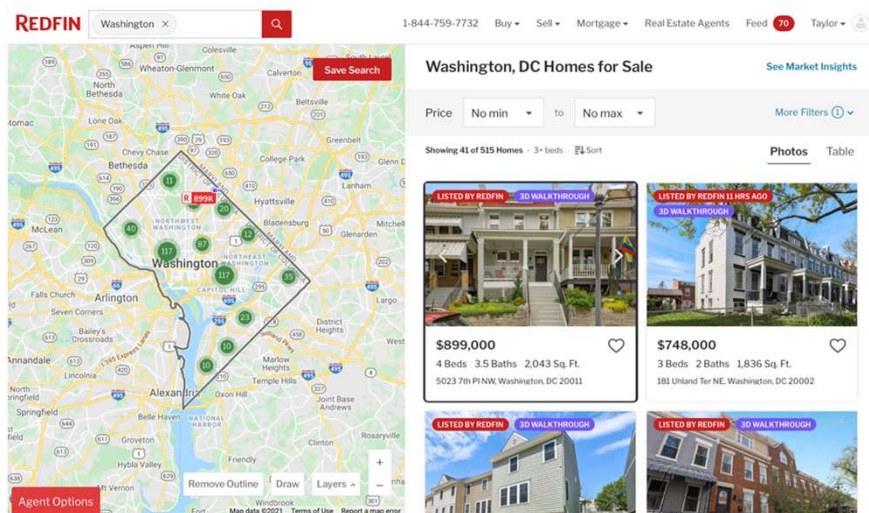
REDFIN Washington ×

1-844-759-7732 Buy Sell Mortgage Real Estate Agents Feed 70 Taylor

Save Search

Wheaton-Glenmont
North Bethesda
Beltsville
Bethesda
Greenbelt
Lanham
Hyattsville
McLean
Bladensburg
Glenarden
Washington
Arlington
Seven Corners
Bailey's Crossroads
District Heights
Annandale
Alexandria
Temple Hills
Springfield
Oxon Hill
Joint Base Andrews
Belle Haven
R 899K
41 20 40 12 117 87 117 35 23 10 10

Remove Outline Draw Layers + −
Map data ©2021 Terms of Use Report a map error
Agent Options

Washington, DC Homes for Sale
See Market Insights

Price No min to No max More Filters 1

Showing 41 of 515 Homes · 3+ beds · Sort
Photos Table

LISTED BY REDFIN 3D WALKTHROUGH
$899,000
4 Beds 3.5 Baths 2,043 Sq. Ft.
5023 7th Pl NW, Washington, DC 20011

LISTED BY REDFIN 11 HRS AGO 3D WALKTHROUGH
$748,000
3 Beds 2 Baths 1,836 Sq. Ft.
181 Uhland Ter NE, Washington, DC 20002

LISTED BY REDFIN 3D WALKTHROUGH

LISTED BY REDFIN 3D WALKTHROUGH